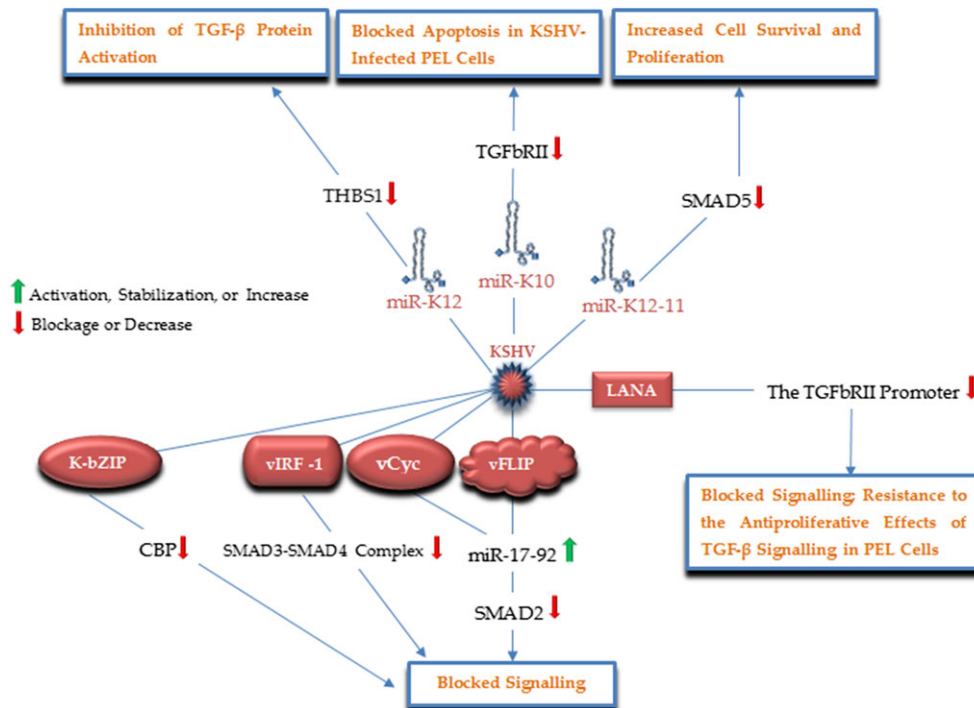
Inhibition of TGF-β Protein Activation

Blocked Apoptosis in KSHV-Infected PEL Cells

Increased Cell Survival and Proliferation

TGFbRII

THBS1

SMAD5

miR-K10

miR-K12

miR-K12-11

Activation, Stabilization, or Increase

Blockage or Decrease

KSHV

LANA

The TGFbRII Promoter

K-bZIP

vIRF -1

vCyc

vFLIP

Blocked Signalling; Resistance to the Antiproliferative Effects of TGF-β Signalling in PEL Cells

CBP

SMAD3-SMAD4 Complex

miR-17-92

SMAD2

Blocked Signalling